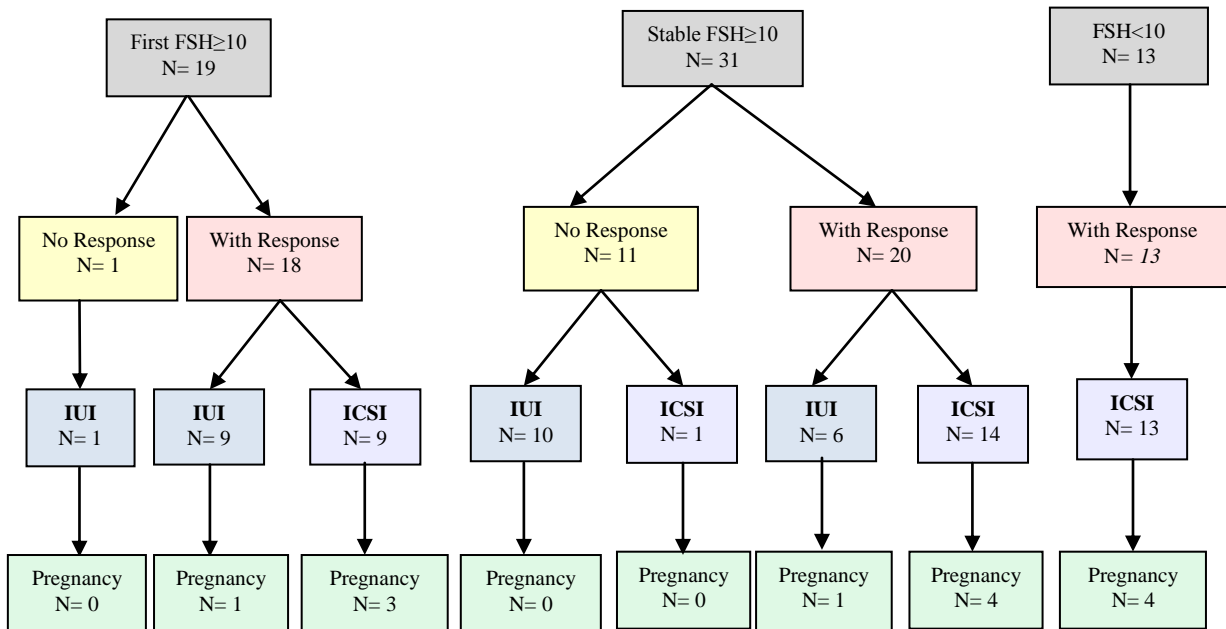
First FSH≥10
N= 19

No Response
N= 1

IUI
N= 1

Pregnancy
N= 0

With Response
N= 18

IUI
N= 9

Pregnancy
N= 1

ICSI
N= 9

Pregnancy
N= 3

Stable FSH≥10
N= 31

No Response
N= 11

IUI
N= 10

Pregnancy
N= 0

ICSI
N= 1

Pregnancy
N= 0

With Response
N= 20

IUI
N= 6

Pregnancy
N= 1

ICSI
N= 14

Pregnancy
N= 4

FSH<10
N= 13

With Response
N= 13

ICSI
N= 13

Pregnancy
N= 4